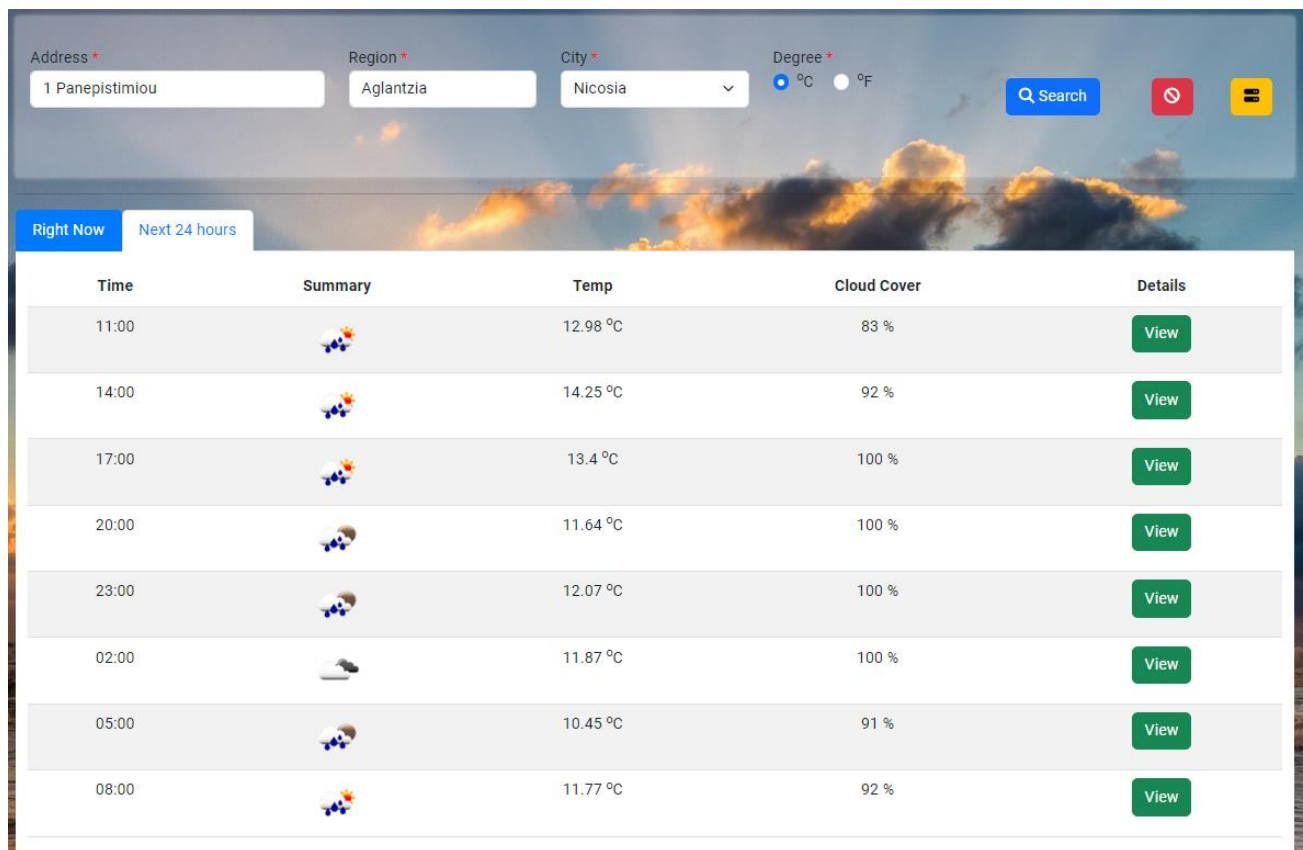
Address *
1 Panepistimiou

Region *
Aglantzia

City *
Nicosia

Degree *
°C °F

Search

Right Now
Next 24 hours

| Time | Summary | Temp | Cloud Cover | Details |
|---|---|---|---|---|
| 11:00 | | 12.98 °C | 83 % | View |
| 14:00 | | 14.25 °C | 92 % | View |
| 17:00 | | 13.4 °C | 100 % | View |
| 20:00 | | 11.64 °C | 100 % | View |
| 23:00 | | 12.07 °C | 100 % | View |
| 02:00 | | 11.87 °C | 100 % | View |
| 05:00 | | 10.45 °C | 91 % | View |
| 08:00 | | 11.77 °C | 92 % | View |